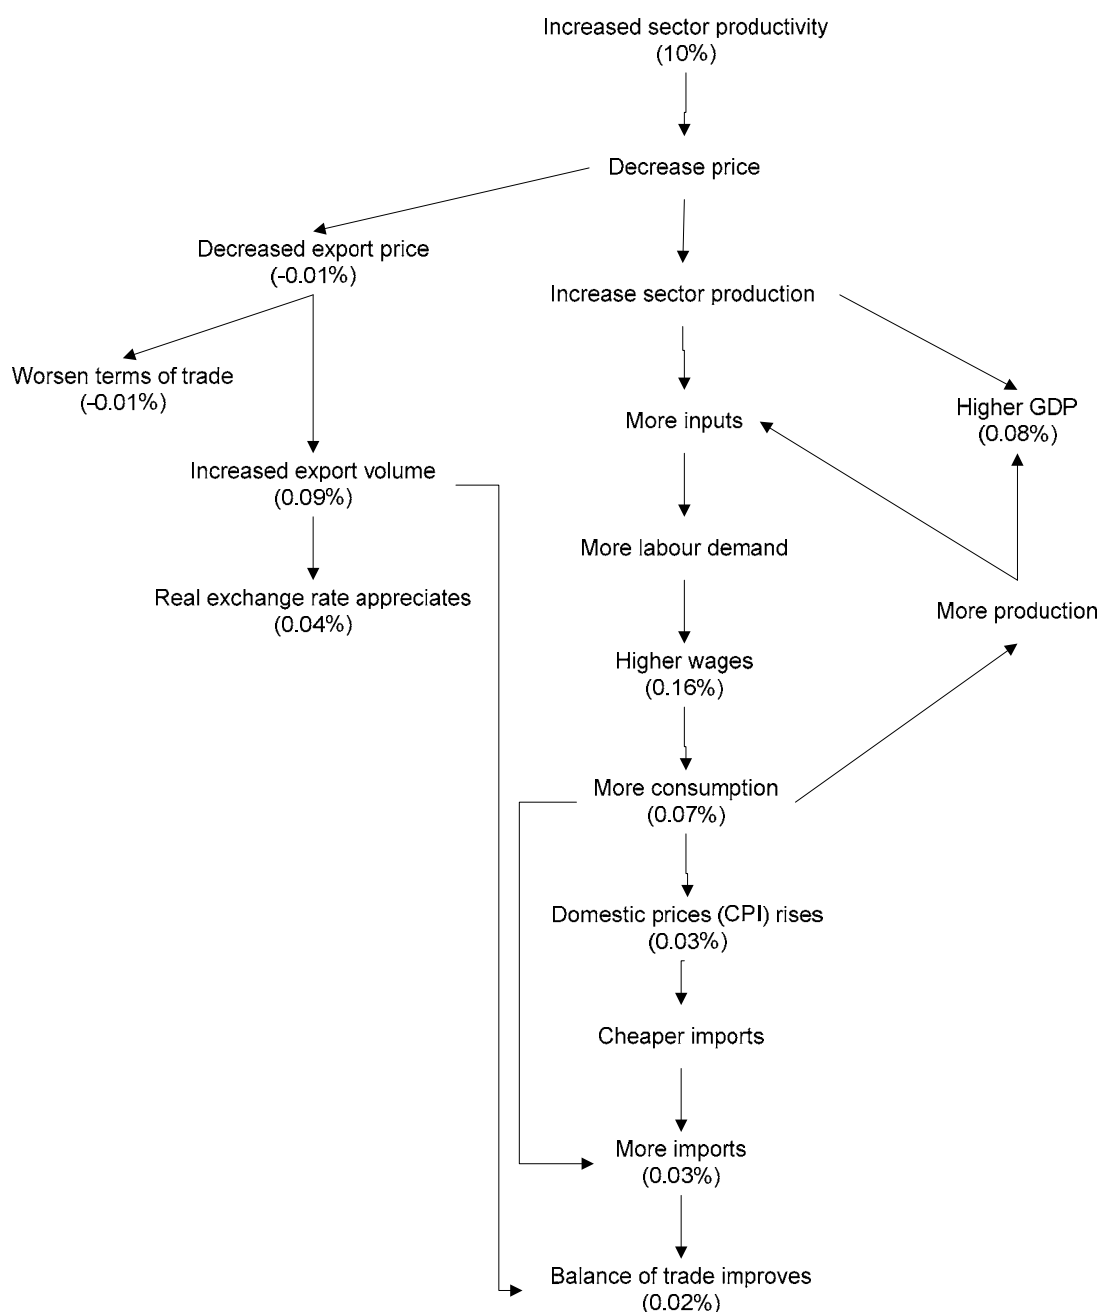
Increased sector productivity
(10%)

Decrease price

Decreased export price
(-0.01%)

Increase sector production

Worsen terms of trade
(-0.01%)

More inputs

Higher GDP
(0.08%)

Increased export volume
(0.09%)

More labour demand

Real exchange rate appreciates
(0.04%)

More production

Higher wages
(0.16%)

More consumption
(0.07%)

Domestic prices (CPI) rises
(0.03%)

Cheaper imports

More imports
(0.03%)

Balance of trade improves
(0.02%)